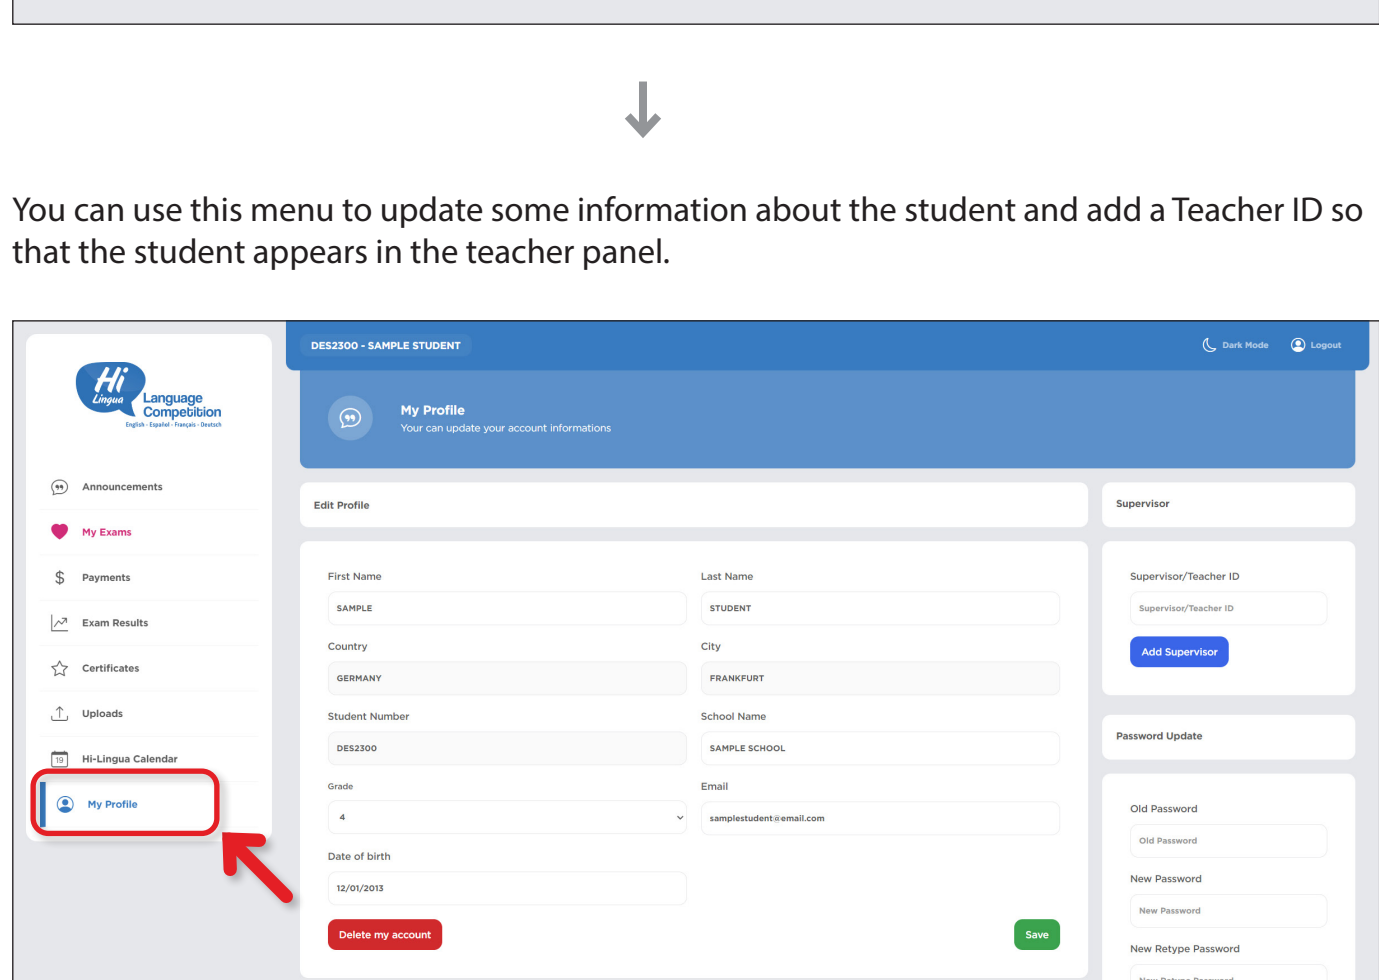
You can use this menu to update some information about the student and add a Teacher ID so that the student appears in the teacher panel.

Hi Lingua Language Competition
English · Español · Français · Deutsch

Announcements
My Exams
Payments
Exam Results
Certificates
Uploads
19 Hi-Lingua Calendar
My Profile

DES2300 - SAMPLE STUDENT
Dark Mode
Logout

My Profile
Your can update your account informations

Edit Profile

First Name
SAMPLE
Last Name
STUDENT
Country
GERMANY
City
FRANKFURT
Student Number
DES2300
School Name
SAMPLE SCHOOL
Grade
4
Email
samplestudent@email.com
Date of birth
12/01/2013
Delete my account
Save

Supervisor
Supervisor/Teacher ID
Supervisor/Teacher ID
Add Supervisor

Password Update
Old Password
Old Password
New Password
New Password
New Retype Password
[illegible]